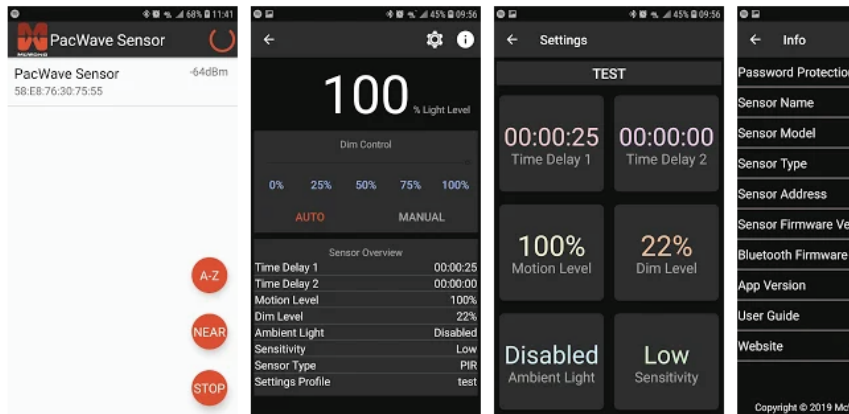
68% 11:41
PacWave Sensor
PacWave Sensor
58:E8:76:30:75:55
-64dBm
A-Z
NEAR
STOP

45% 09:56
100 % Light Level
Dim Control
0% 25% 50% 75% 100%
AUTO MANUAL
Sensor Overview

| | |
|---|---|
| Time Delay 1 | 00:00:25 |
| Time Delay 2 | 00:00:00 |
| Motion Level | 100% |
| Dim Level | 22% |
| Ambient Light | Disabled |
| Sensitivity | Low |
| Sensor Type | PIR |
| Settings Profile | test |

45% 09:56
Settings
TEST
00:00:25
Time Delay 1
00:00:00
Time Delay 2
100%
Motion Level
22%
Dim Level
Disabled
Ambient Light
Low
Sensitivity

Info
Password Protection
Sensor Name
Sensor Model
Sensor Type
Sensor Address
Sensor Firmware Ve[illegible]
Bluetooth Firmware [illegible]
App Version
User Guide
Website
Copyright © 2019 Mc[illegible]